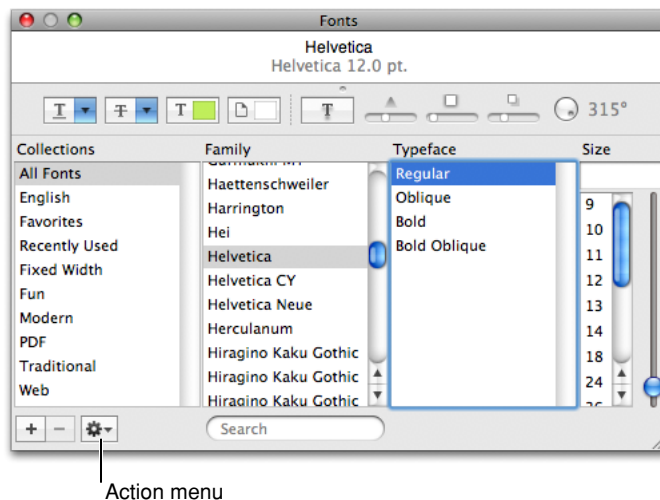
Fonts

Helvetica
Helvetica 12.0 pt.

315°

Collections
All Fonts
English
Favorites
Recently Used
Fixed Width
Fun
Modern
PDF
Traditional
Web

Family
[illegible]
Haettenschweiler
Harrington
Hei
Helvetica
Helvetica CY
Helvetica Neue
Herculanum
Hiragino Kaku Gothic
Hiragino Kaku Gothic
Hiragino Kaku Gothic

Typeface
Regular
Oblique
Bold
Bold Oblique

Size
9
10
11
12
13
14
18
24

+ −

Search

Action menu